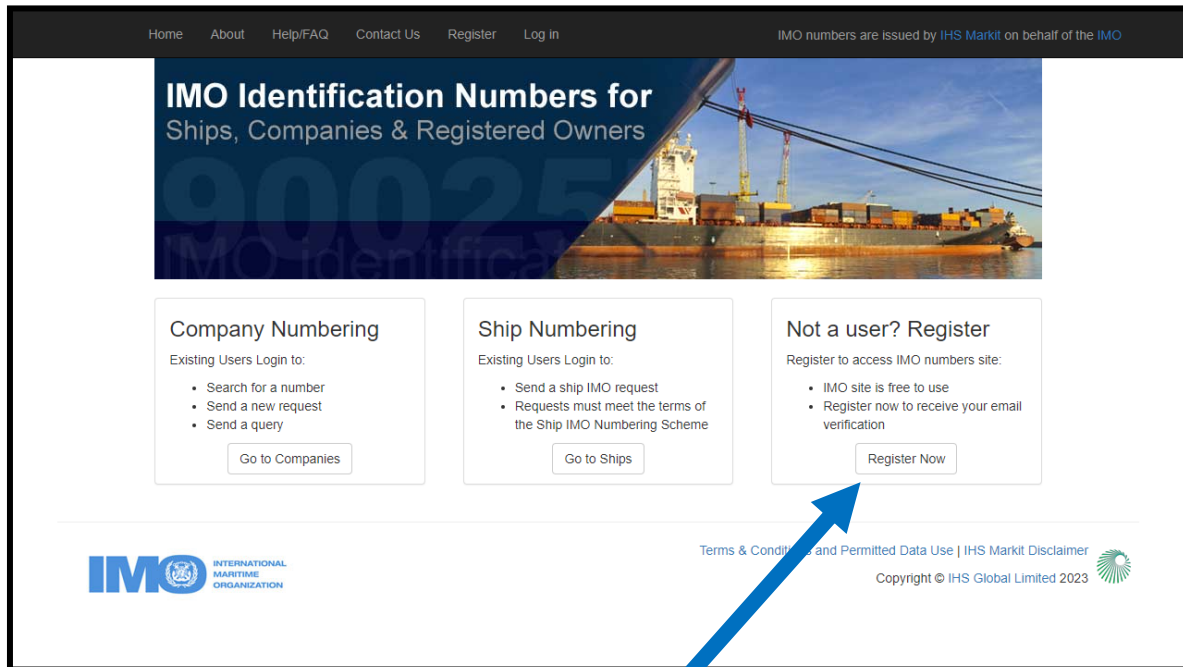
Home About Help/FAQ Contact Us Register Log in

IMO numbers are issued by IHS Markit on behalf of the IMO

IMO Identification Numbers for
Ships, Companies & Registered Owners

9002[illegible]
IMO Identifica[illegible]

Company Numbering
Existing Users Login to:
- Search for a number
- Send a new request
- Send a query

Go to Companies

Ship Numbering
Existing Users Login to:
- Send a ship IMO request
- Requests must meet the terms of the Ship IMO Numbering Scheme

Go to Ships

Not a user? Register
Register to access IMO numbers site:
- IMO site is free to use
- Register now to receive your email verification

Register Now

IMO INTERNATIONAL MARITIME ORGANIZATION

Terms & Condit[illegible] and Permitted Data Use | IHS Markit Disclaimer
Copyright © IHS Global Limited 2023